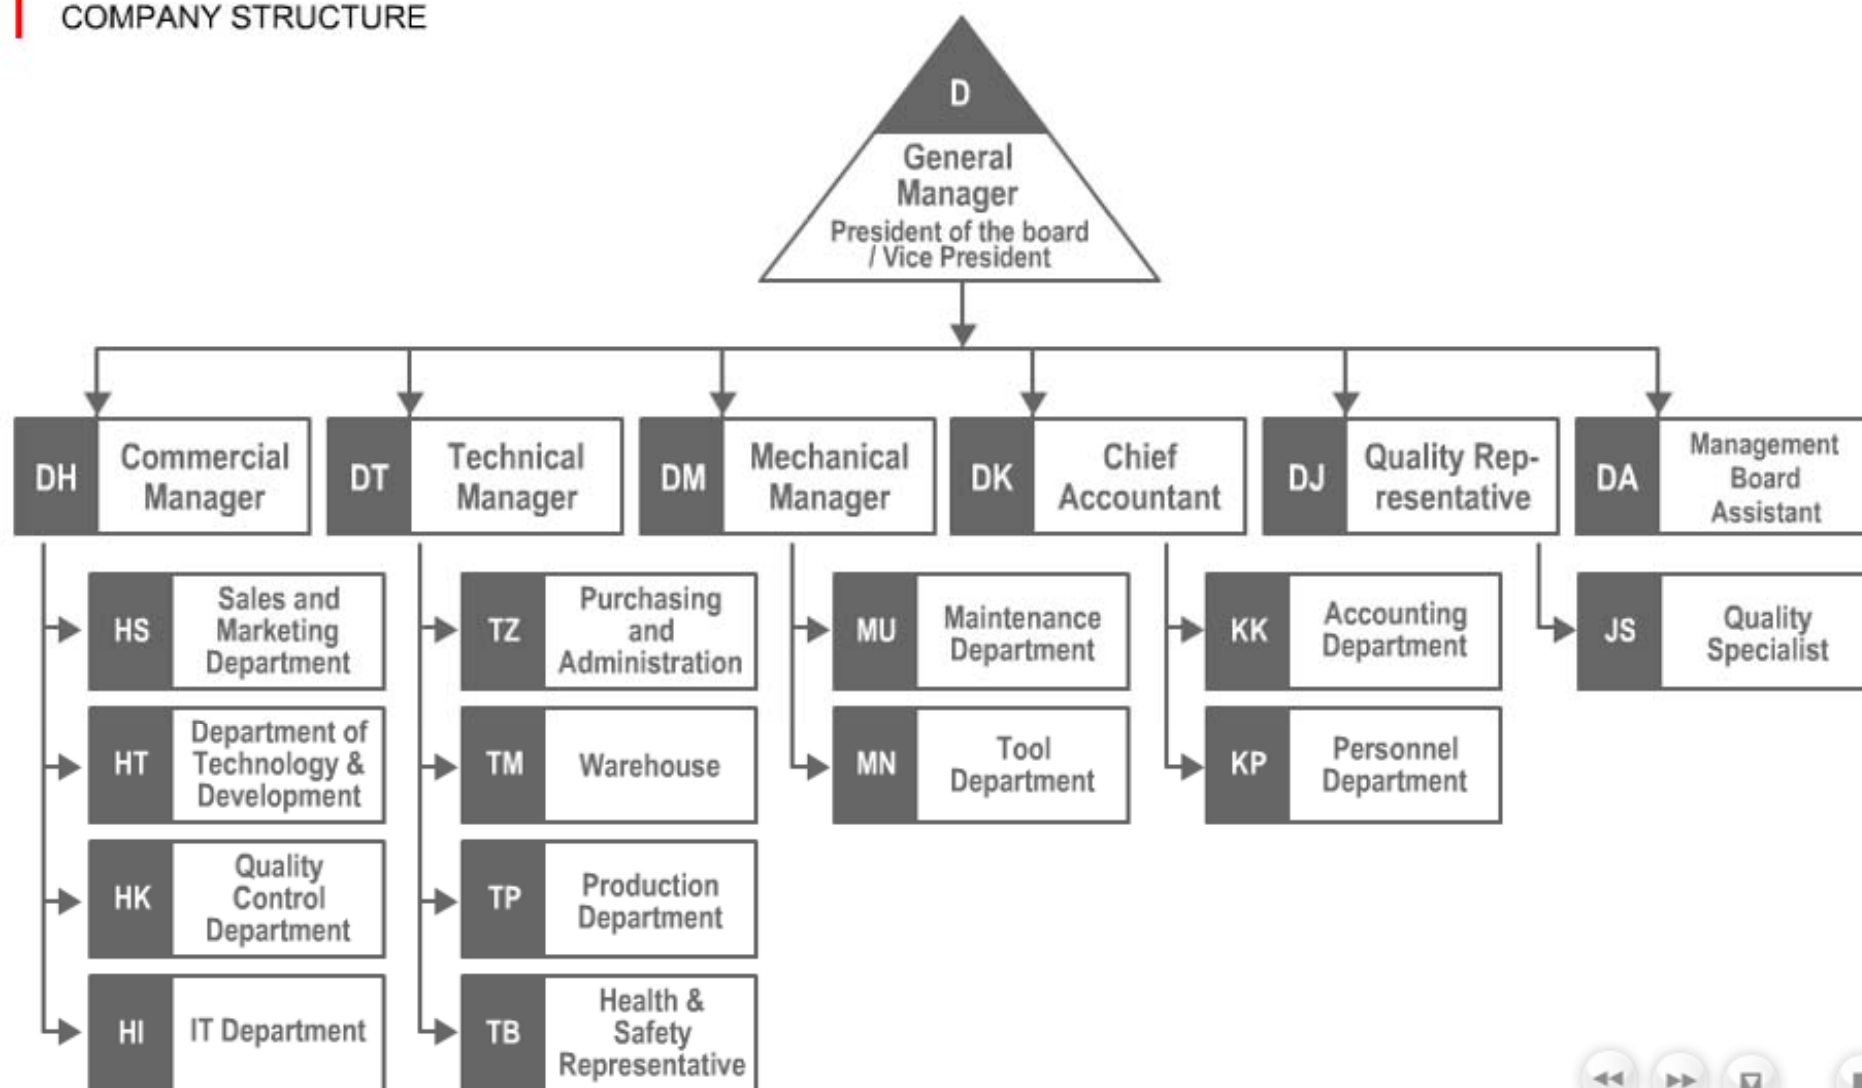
COMPANY STRUCTURE

D
General Manager
President of the board / Vice President

DH Commercial Manager
DT Technical Manager
DM Mechanical Manager
DK Chief Accountant
DJ Quality Representative
DA Management Board Assistant

HS Sales and Marketing Department
HT Department of Technology & Development
HK Quality Control Department
HI IT Department

TZ Purchasing and Administration
TM Warehouse
TP Production Department
TB Health & Safety Representative

MU Maintenance Department
MN Tool Department

KK Accounting Department
KP Personnel Department

JS Quality Specialist